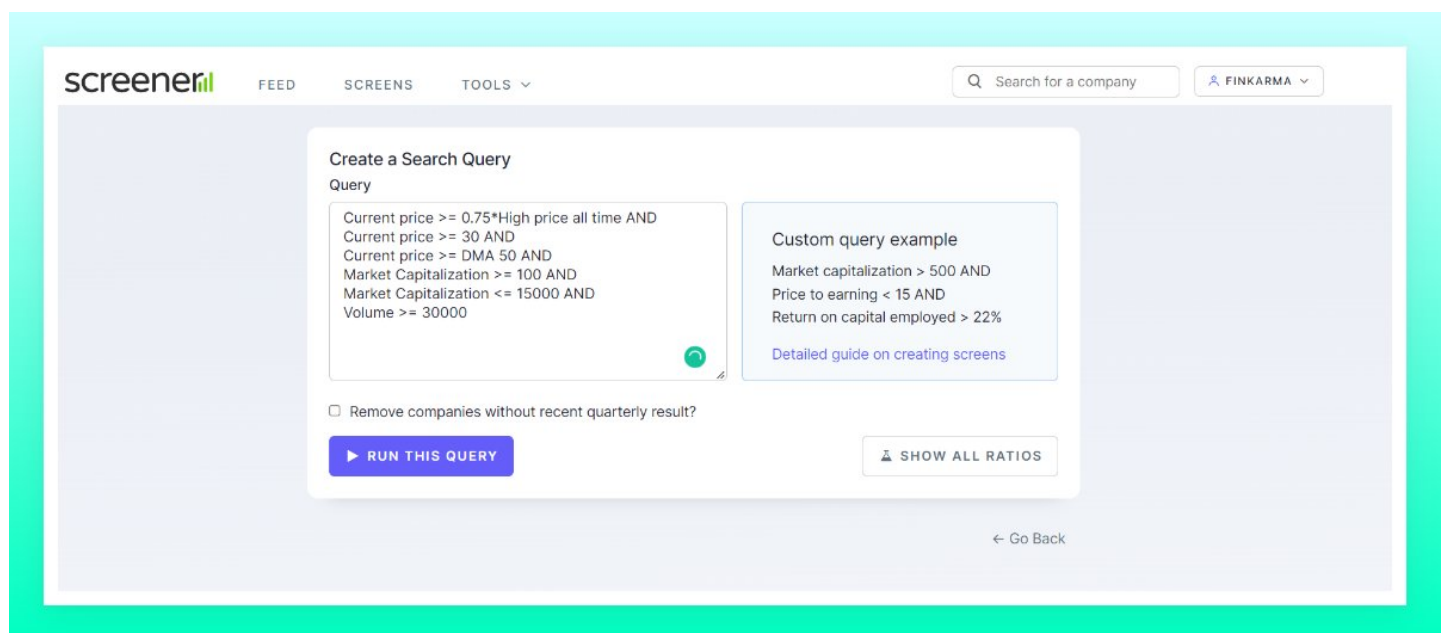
screener FEED SCREENS TOOLS

Search for a company

FINKARMA

Create a Search Query

Query

Current price >= 0.75*High price all time AND
Current price >= 30 AND
Current price >= DMA 50 AND
Market Capitalization >= 100 AND
Market Capitalization <= 15000 AND
Volume >= 30000

Custom query example

Market capitalization > 500 AND
Price to earning < 15 AND
Return on capital employed > 22%

Detailed guide on creating screens

Remove companies without recent quarterly result?

RUN THIS QUERY

SHOW ALL RATIOS

← Go Back